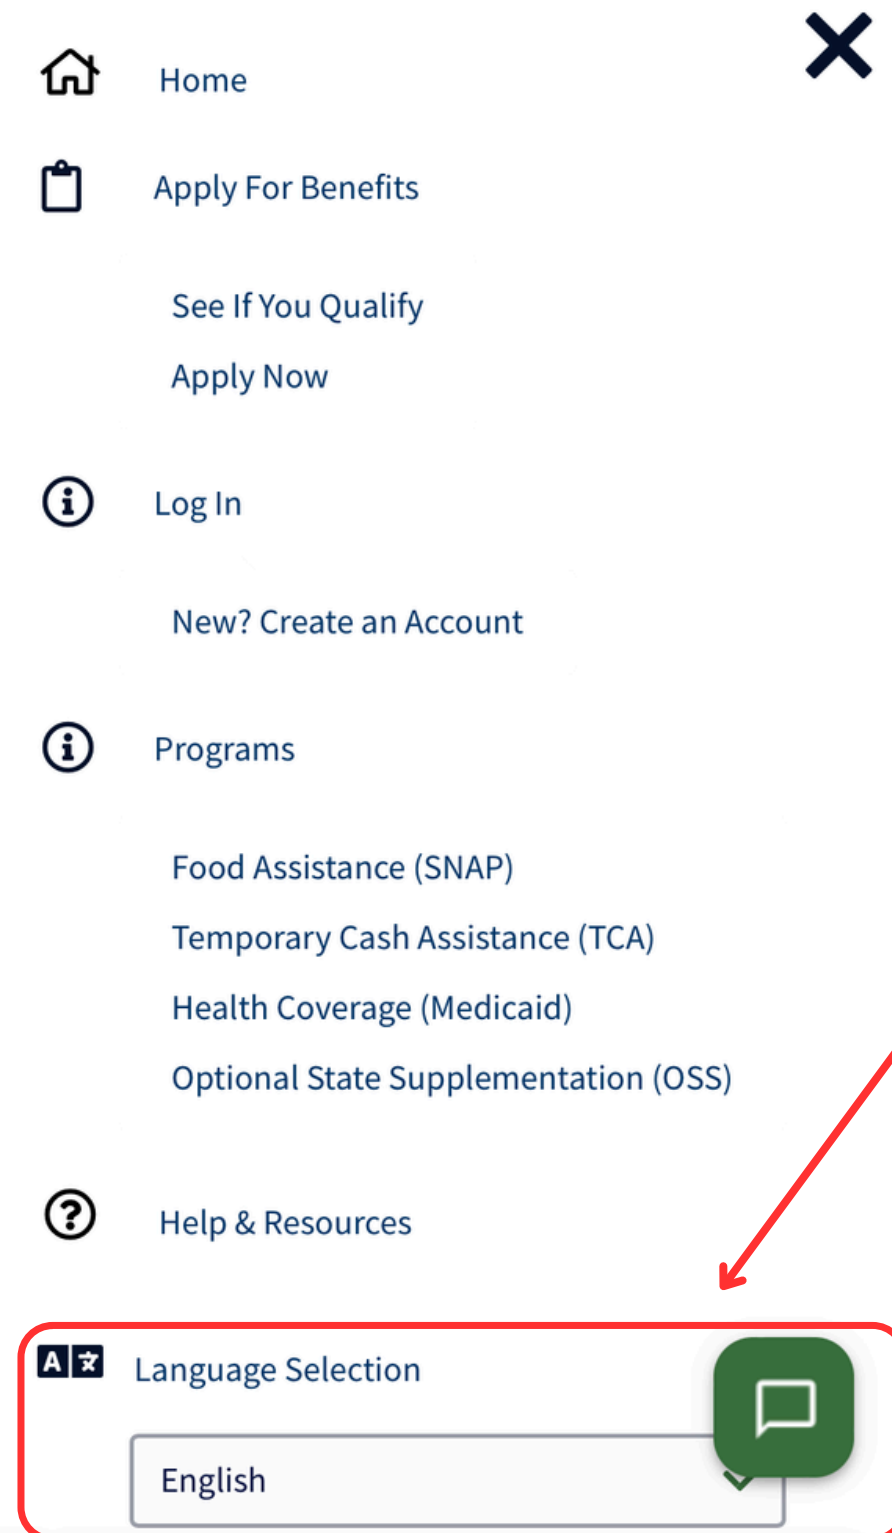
Home

Apply For Benefits

See If You Qualify

Apply Now

Log In

New? Create an Account

Programs

Food Assistance (SNAP)

Temporary Cash Assistance (TCA)

Health Coverage (Medicaid)

Optional State Supplementation (OSS)

Help & Resources

Language Selection

English